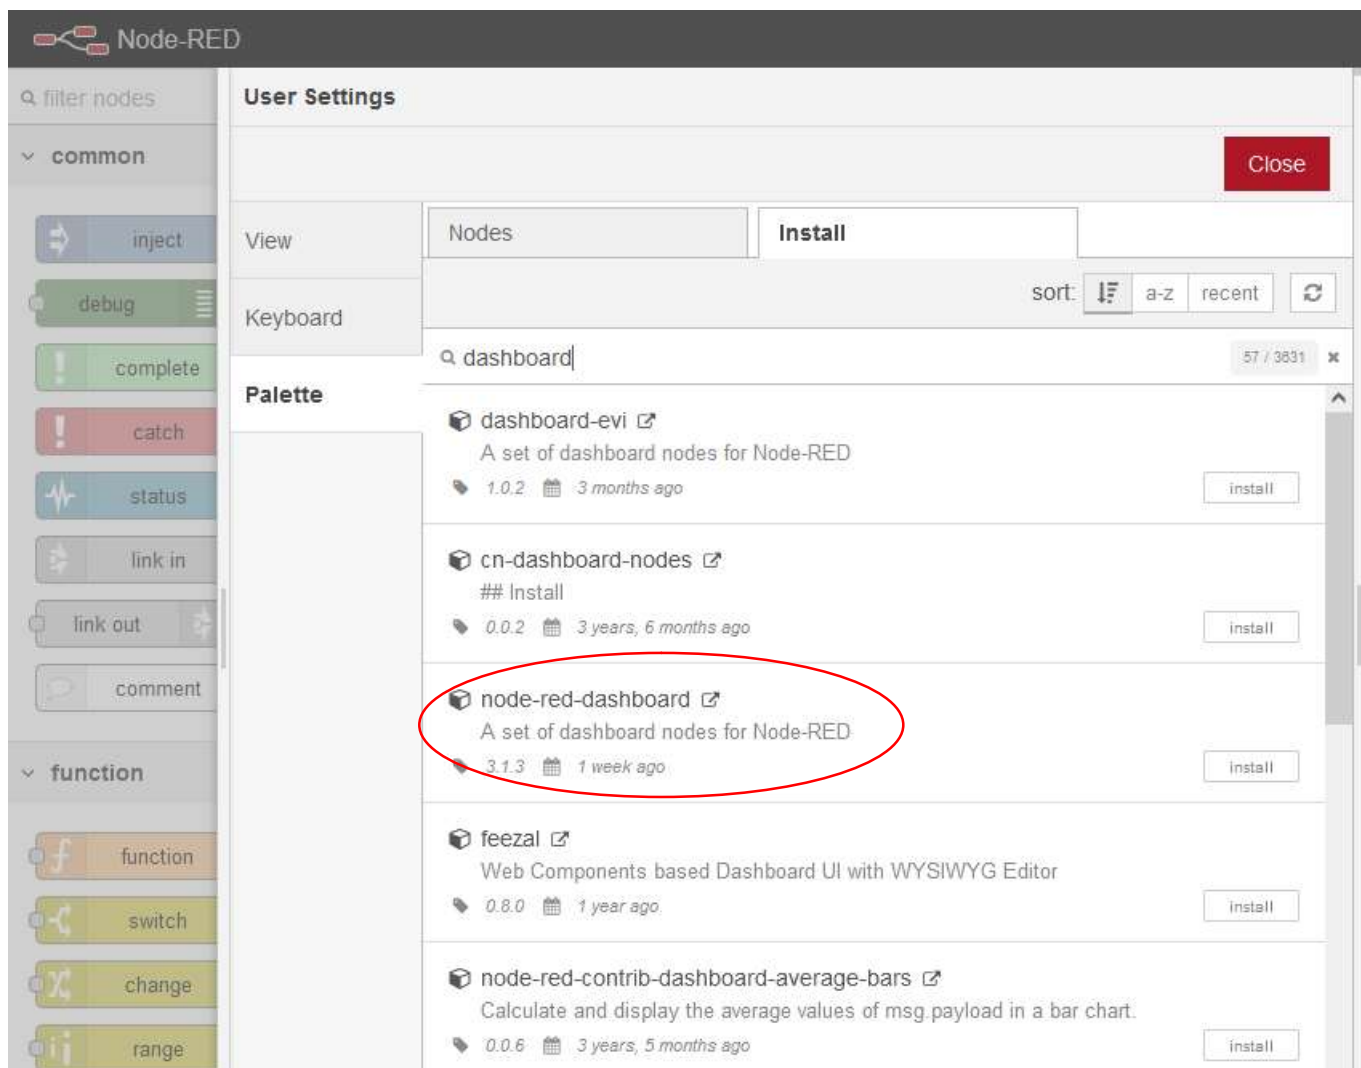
Node-RED

filter nodes

common

inject

debug

complete

catch

status

link in

link out

comment

function

function

switch

change

range

User Settings

Close

View

Keyboard

Palette

Nodes

Install

sort: a-z recent

dashboard

57 / 3831

dashboard-evi
A set of dashboard nodes for Node-RED
1.0.2 3 months ago
install

cn-dashboard-nodes
## Install
0.0.2 3 years, 6 months ago
install

node-red-dashboard
A set of dashboard nodes for Node-RED
3.1.3 1 week ago
install

feezal
Web Components based Dashboard UI with WYSIWYG Editor
0.8.0 1 year ago
install

node-red-contrib-dashboard-average-bars
Calculate and display the average values of msg.payload in a bar chart.
0.0.6 3 years, 5 months ago
install